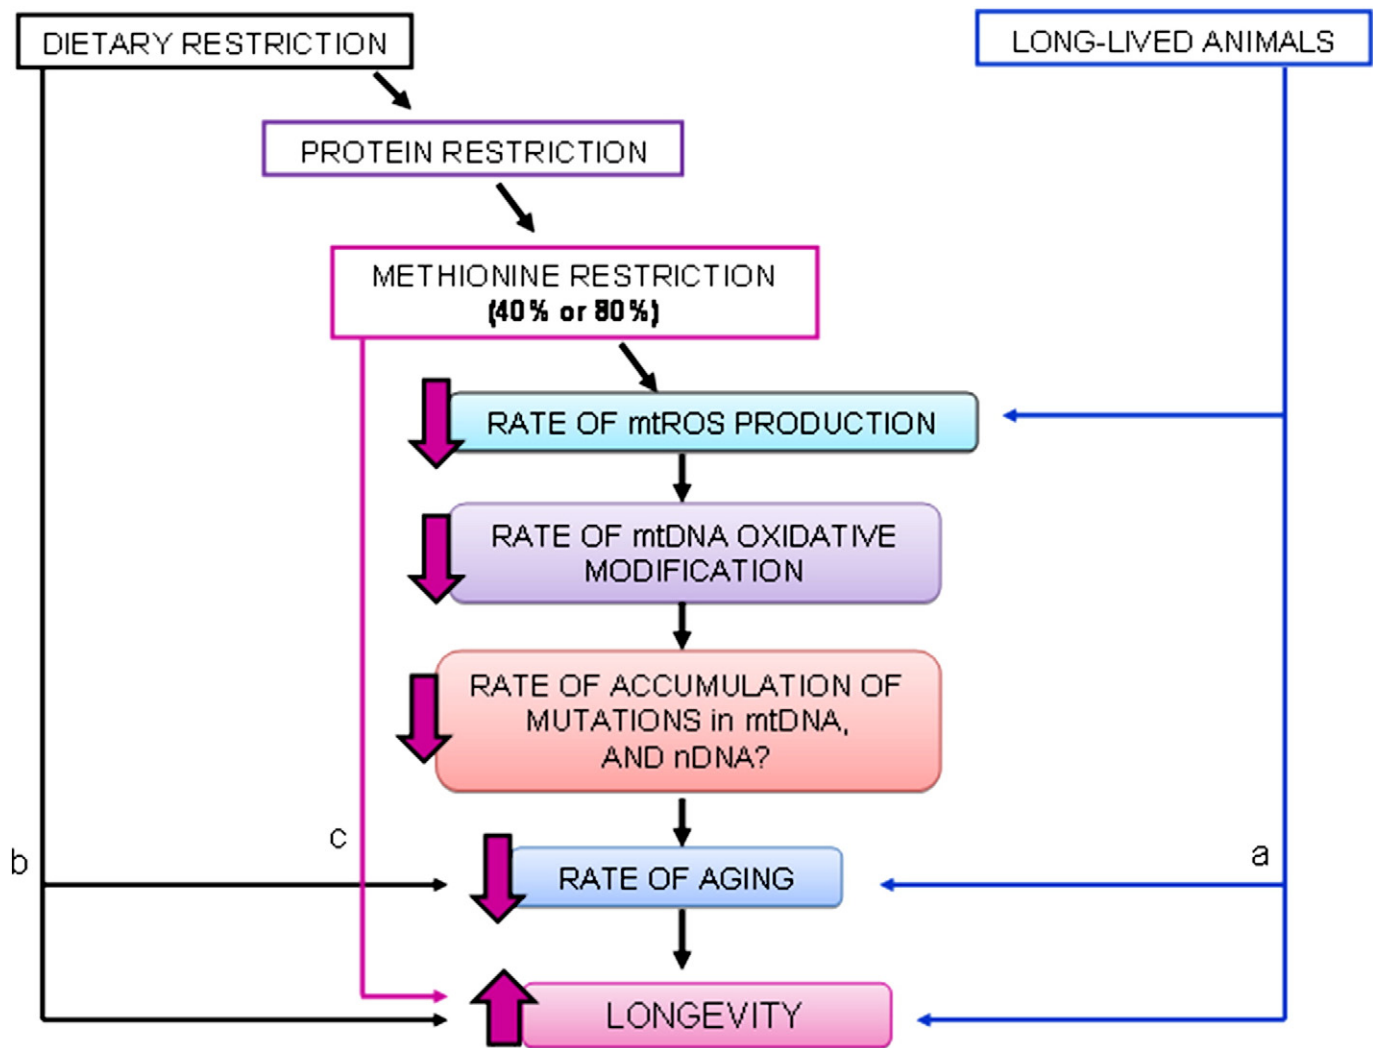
DIETARY RESTRICTION

LONG-LIVED ANIMALS

PROTEIN RESTRICTION

METHIONINE RESTRICTION
(40% or 80%)

RATE OF mtROS PRODUCTION

RATE OF mtDNA OXIDATIVE MODIFICATION

RATE OF ACCUMULATION OF MUTATIONS in mtDNA, AND nDNA?

b

c

a

RATE OF AGING

LONGEVITY